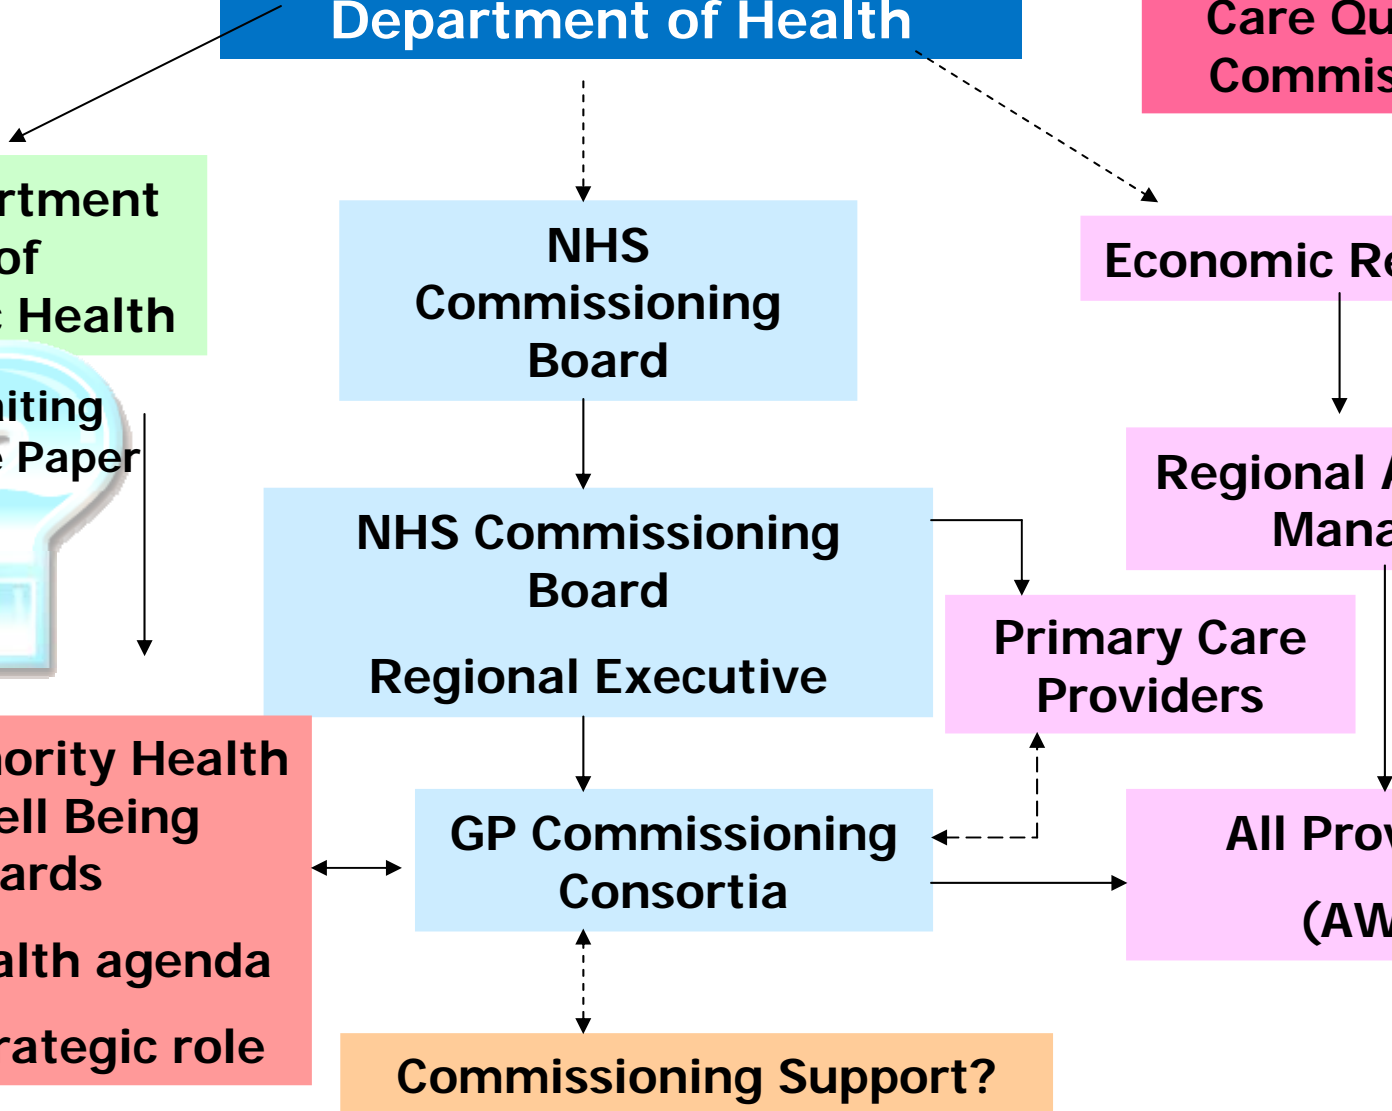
Department of Health

Care Qu
Commis

rtment
of
: Health

iting
e Paper

NHS
Commissioning
Board

Economic Re

Regional
Mana

NHS Commissioning
Board

Regional Executive

Primary Care
Providers

ority Health
ell Being
ards

alth agenda

rategic role

GP Commissioning
Consortia

All Prov

(AW

Commissioning Support?